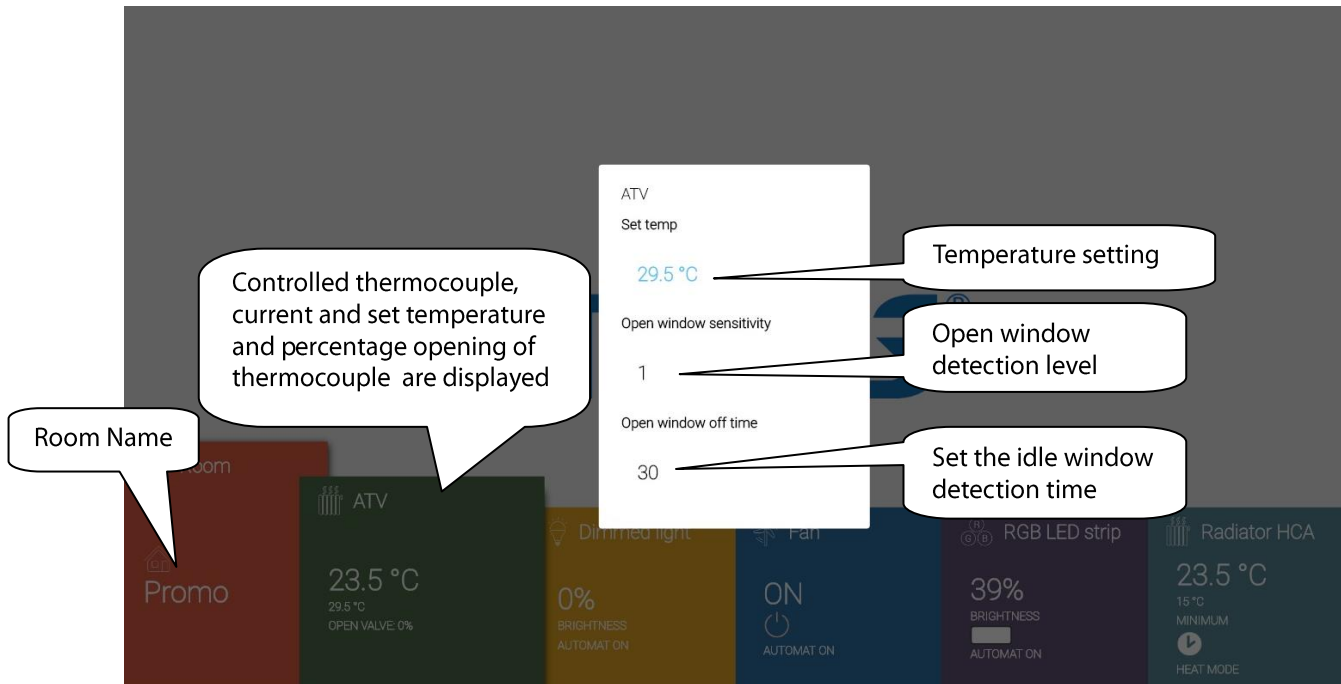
ATV
Set temp
29.5 °C
Open window sensitivity
1
Open window off time
30

Temperature setting

Open window detection level

Set the idle window detection time

Controlled thermocouple, current and set temperature and percentage opening of thermocouple are displayed

Room Name

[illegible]oom
Promo

ATV
23.5 °C
29.5 °C
OPEN VALVE: 0%

Dimmed light
0%
BRIGHTNESS
AUTOMAT ON

Fan
ON
AUTOMAT ON

RGB LED strip
39%
BRIGHTNESS
AUTOMAT ON

Radiator HCA
23.5 °C
15 °C
MINIMUM
HEAT MODE